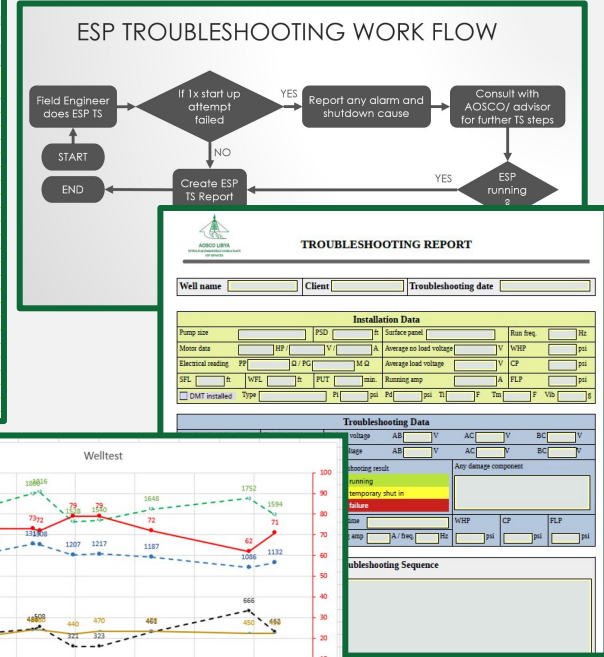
ESP TROUBLESHOOTING WORK FLOW

Field Engineer does ESP TS

If 1x start up attempt failed

YES

Report any alarm and shutdown cause

Consult with AOSCO/ advisor for further TS steps

START

NO

END

Create ESP TS Report

YES

ESP running
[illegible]

AOSCO LIBYA

TROUBLESHOOTING REPORT

| Well name | | Client | | Troubleshooting date | |
|---|---|---|---|---|---|

Installation Data

| Pump size | | PSD | ft | Surface panel | | Run freq. | Hz |
|---|---|---|---|---|---|---|---|
| Motor data | HP / | V / | A | Average no load voltage | V | WHP | psi |
| Electrical reading | PP | Ω / PG | M Ω | Average load voltage | V | CP | psi |
| SFL | ft | WFL | ft PUT | min. | Running amp | A | FLP | psi |
| DMT installed | Type | Pi | psi | Pd | psi Ti | F Tm | F Vib | g |

Troubleshooting Data

| voltage | AB | V | AC | V | BC | V |
|---|---|---|---|---|---|---|
| age | AB | V | AC | V | BC | V |

hooting result
running
temporary shut in
failure

Any damage component

ime
amp | A / freq. | Hz

WHP | psi
CP | psi
FLP | psi

ubleshooting Sequence

Welltest

1616 1616
79 79
73 72
1538 1540
1648
72
1752
1594
71
62
1311 1308
1207 1217
1187
1086
1132
508
440 470
461
450
666
452
321 323

100
90
80
70
60
50
40
30
20